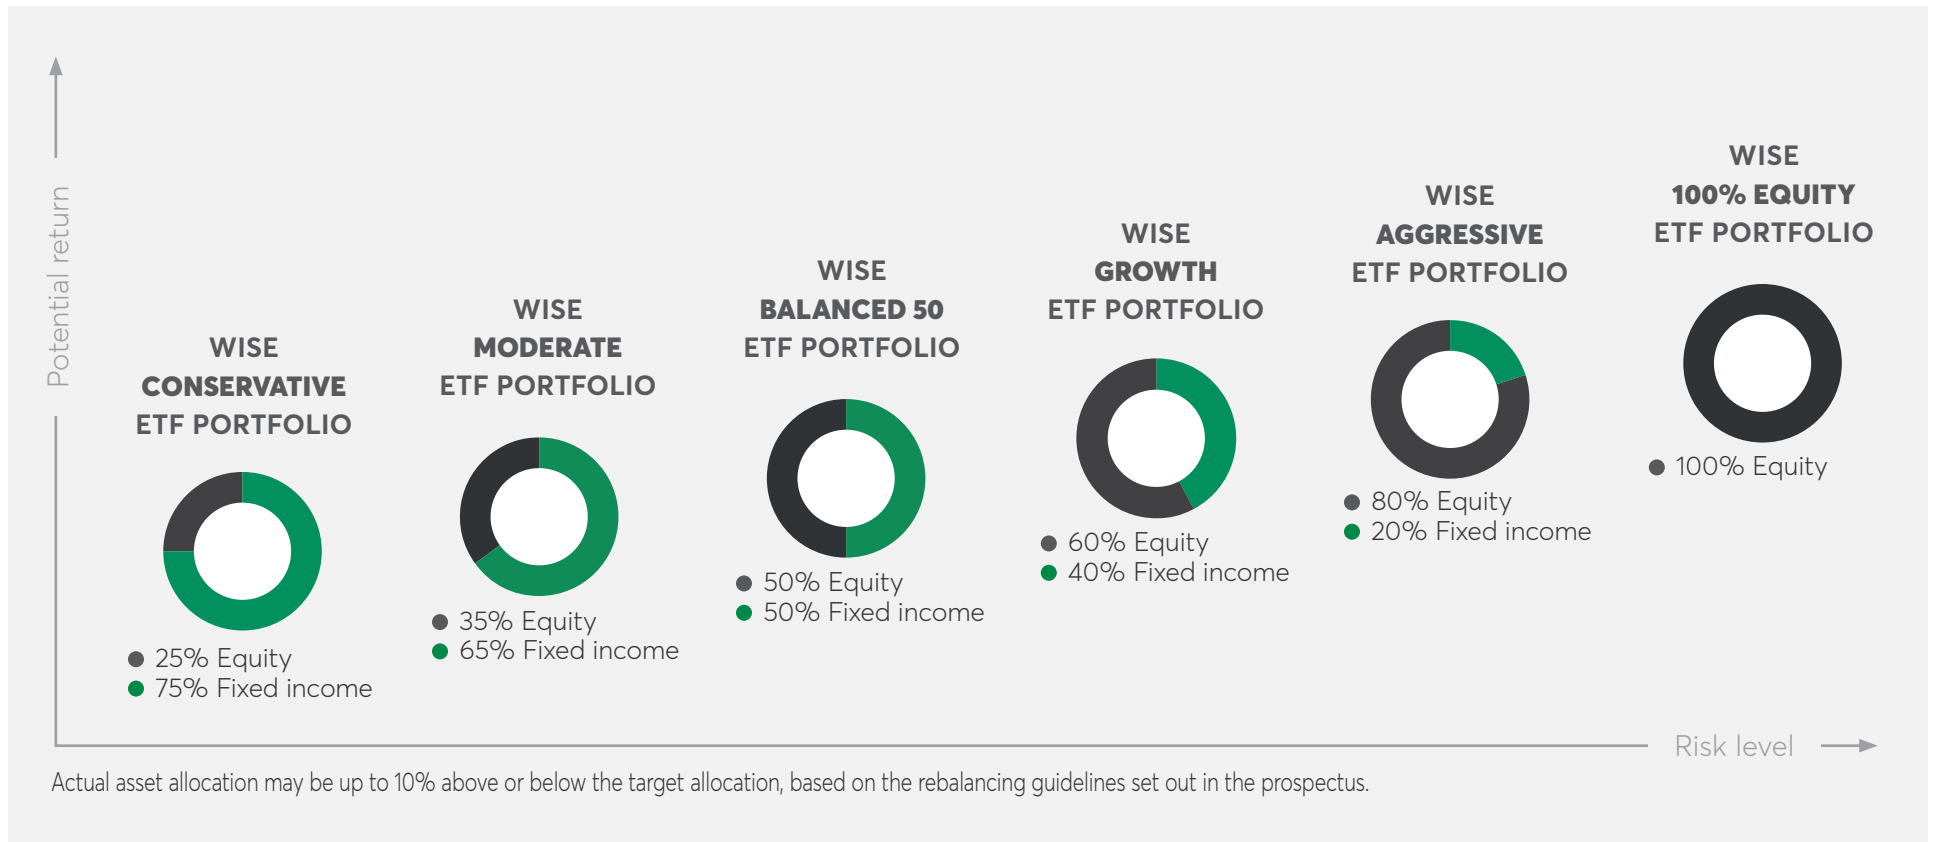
Potential return

WISE
CONSERVATIVE
ETF PORTFOLIO

25% Equity
75% Fixed income

WISE
MODERATE
ETF PORTFOLIO

35% Equity
65% Fixed income

WISE
BALANCED 50
ETF PORTFOLIO

50% Equity
50% Fixed income

WISE
GROWTH
ETF PORTFOLIO

60% Equity
40% Fixed income

WISE
AGGRESSIVE
ETF PORTFOLIO

80% Equity
20% Fixed income

WISE
100% EQUITY
ETF PORTFOLIO

100% Equity

Risk level

Actual asset allocation may be up to 10% above or below the target allocation, based on the rebalancing guidelines set out in the prospectus.